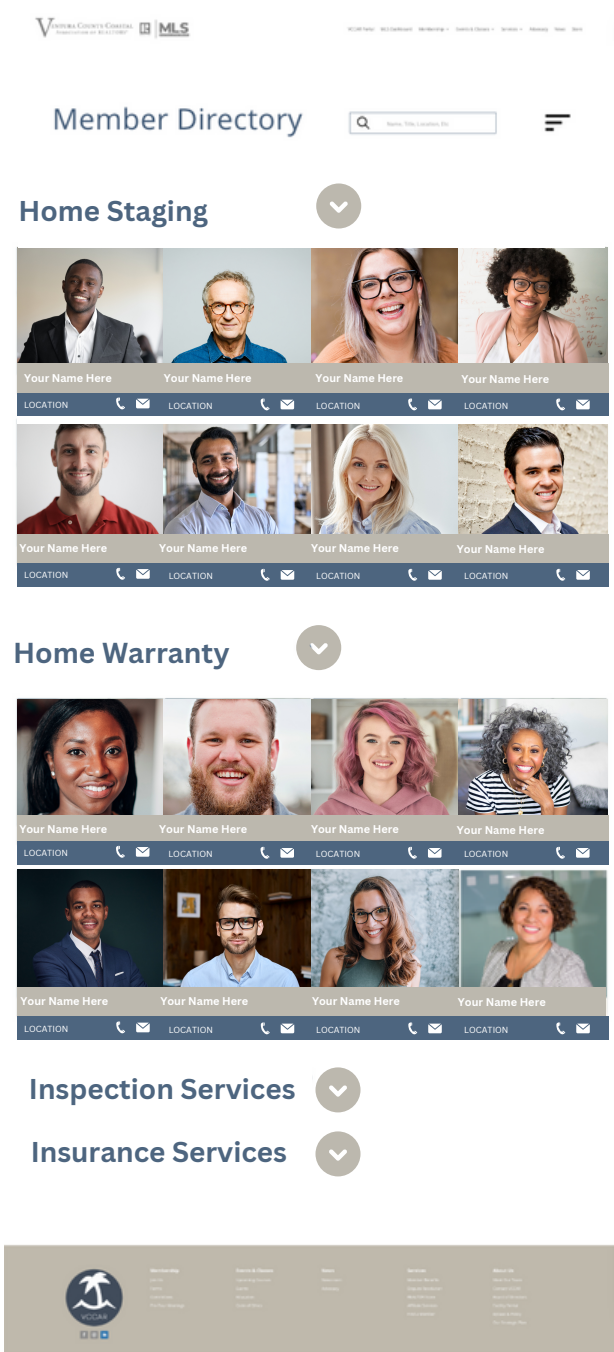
VENTURA COUNTY COASTAL ASSOCIATION OF REALTORS® | MLS

VCCAR Home  MLS Dashboard  Membership  Events & Classes  Services  Advocacy  News  Store

Member Directory

Name, Title, Location, Etc

Home Staging

| Your Name Here | Your Name Here | Your Name Here | Your Name Here |
|---|---|---|---|
| LOCATION | LOCATION | LOCATION | LOCATION |
| Your Name Here | Your Name Here | Your Name Here | Your Name Here |
| LOCATION | LOCATION | LOCATION | LOCATION |

Home Warranty

| Your Name Here | Your Name Here | Your Name Here | Your Name Here |
|---|---|---|---|
| LOCATION | LOCATION | LOCATION | LOCATION |
| Your Name Here | Your Name Here | Your Name Here | Your Name Here |
| LOCATION | LOCATION | LOCATION | LOCATION |

Inspection Services

Insurance Services

VCCAR

Membership  Events & Classes  News  Services  About Us

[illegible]